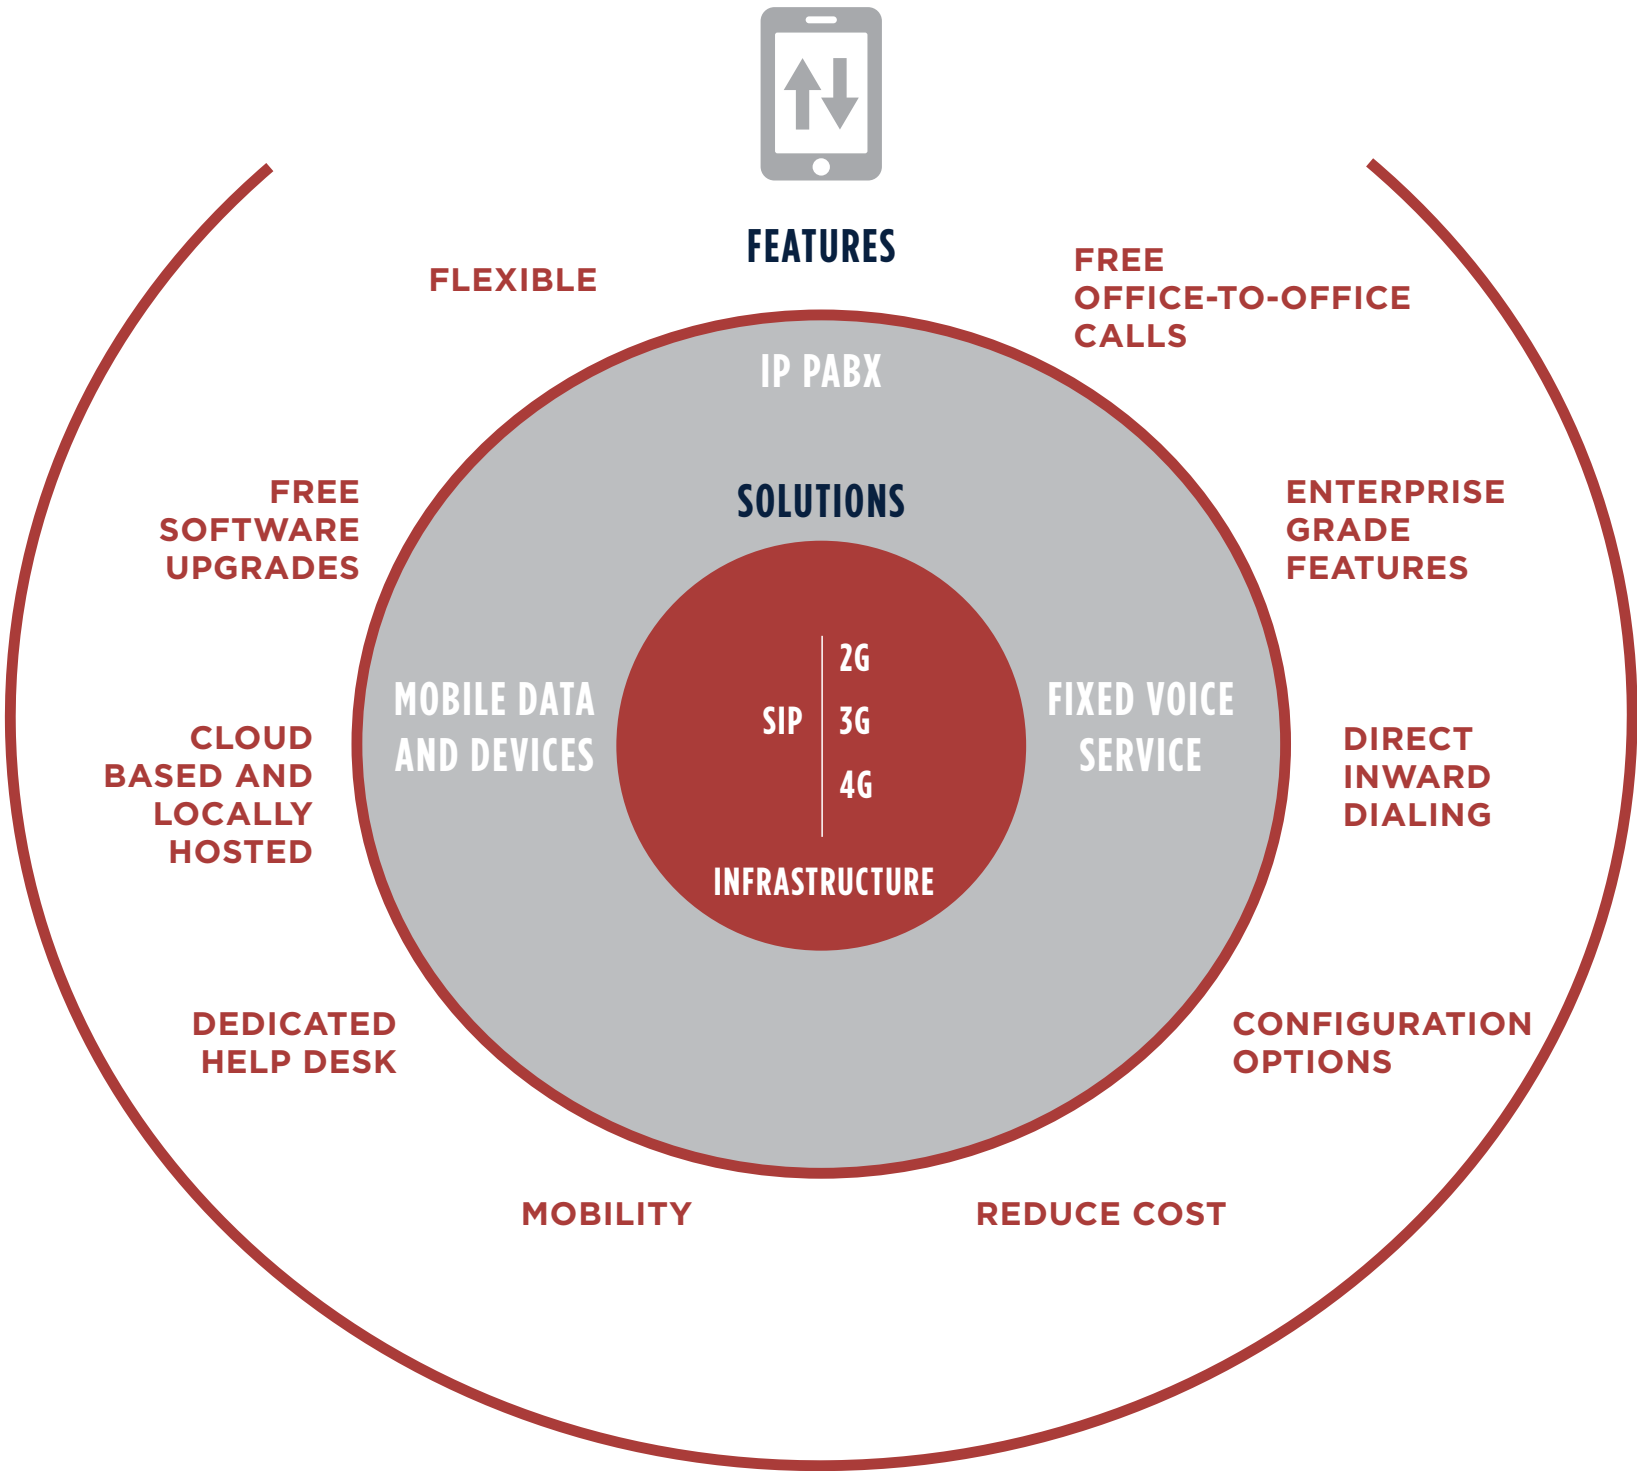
FEATURES

FLEXIBLE

FREE OFFICE-TO-OFFICE CALLS

IP PABX

FREE SOFTWARE UPGRADES

SOLUTIONS

ENTERPRISE GRADE FEATURES

MOBILE DATA AND DEVICES

SIP

2G

3G

4G

FIXED VOICE SERVICE

CLOUD BASED AND LOCALLY HOSTED

DIRECT INWARD DIALING

INFRASTRUCTURE

DEDICATED HELP DESK

CONFIGURATION OPTIONS

MOBILITY

REDUCE COST